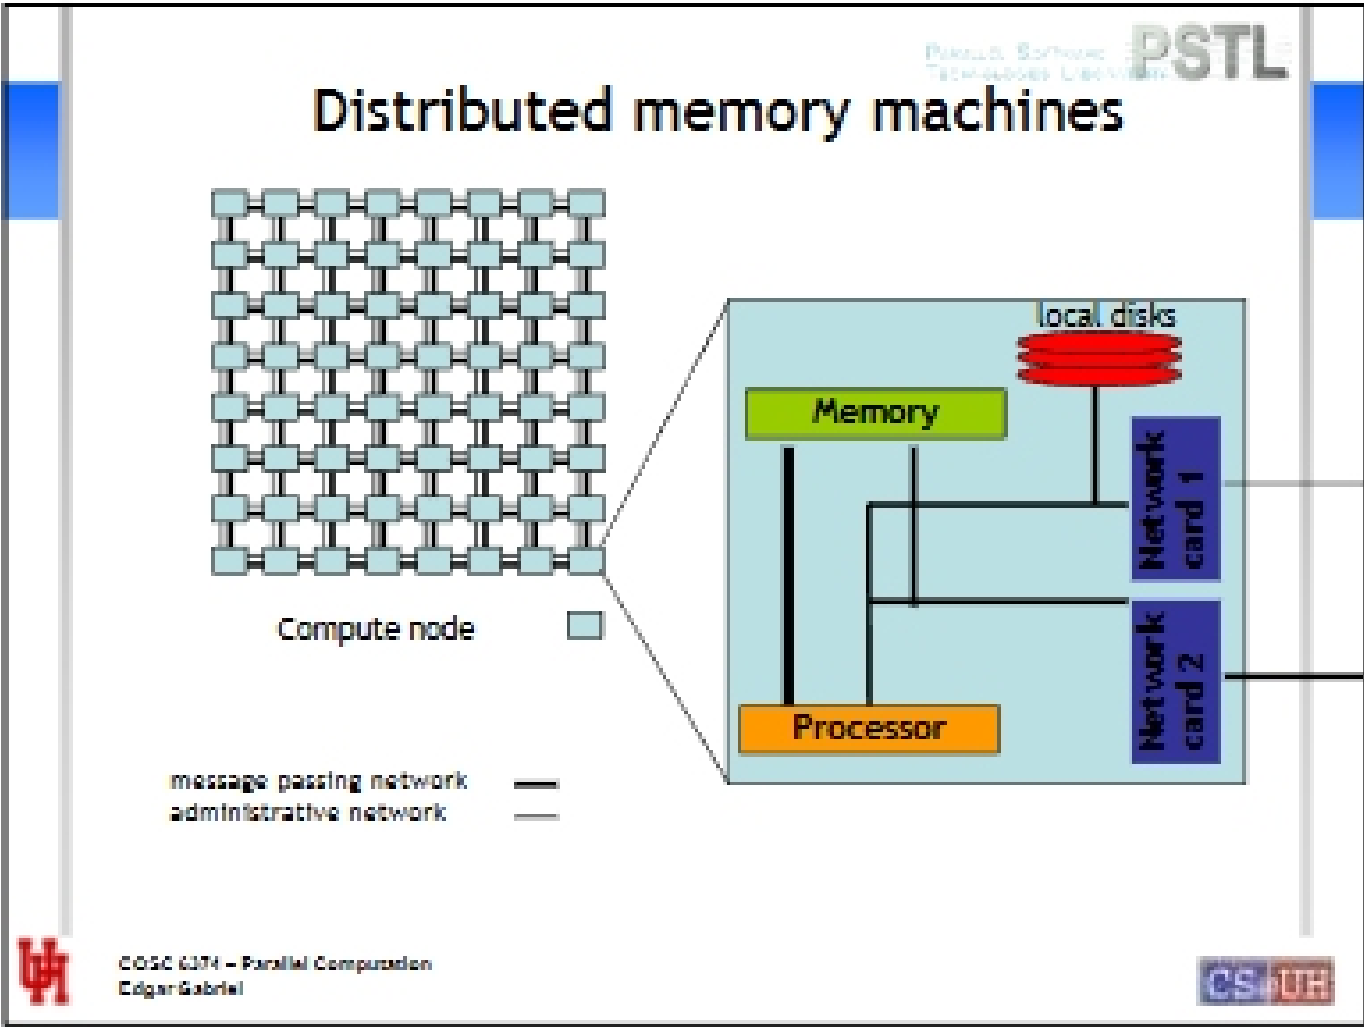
Parallel Software Technologies Laboratory PSTL

Distributed memory machines

local disks

Memory

Network card 1

Network card 2

Processor

Compute node

message passing network
administrative network

COSC 6374 – Parallel Computation
Edgar Gabriel

CS UH